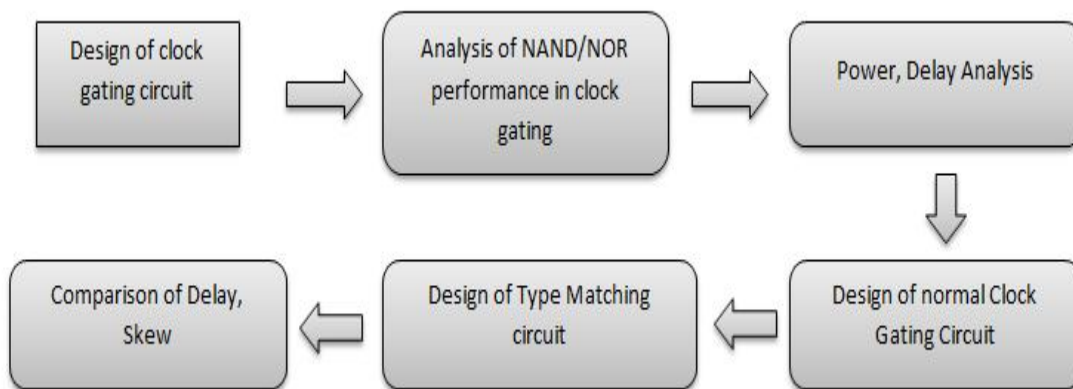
Design of clock gating circuit

Analysis of NAND/NOR performance in clock gating

Power, Delay Analysis

Design of normal Clock Gating Circuit

Design of Type Matching circuit

Comparison of Delay, Skew